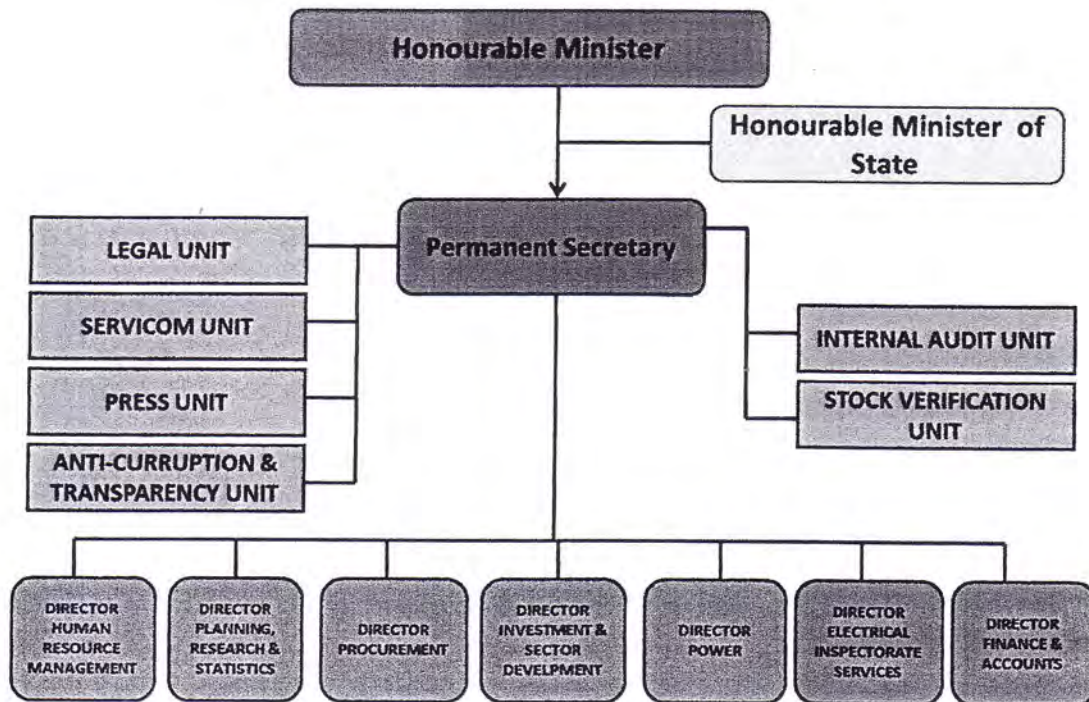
Honourable Minister

Honourable Minister of State

Permanent Secretary

LEGAL UNIT

SERVICOM UNIT

PRESS UNIT

ANTI-CURRUPTION & TRANSPARENCY UNIT

INTERNAL AUDIT UNIT

STOCK VERIFICATION UNIT

DIRECTOR HUMAN RESOURCE MANAGEMENT

DIRECTOR PLANNING, RESEARCH & STATISTICS

DIRECTOR PROCUREMENT

DIRECTOR INVESTMENT & SECTOR DEVELPMENT

DIRECTOR POWER

DIRECTOR ELECTRICAL INSPECTORATE SERVICES

DIRECTOR FINANCE & ACCOUNTS